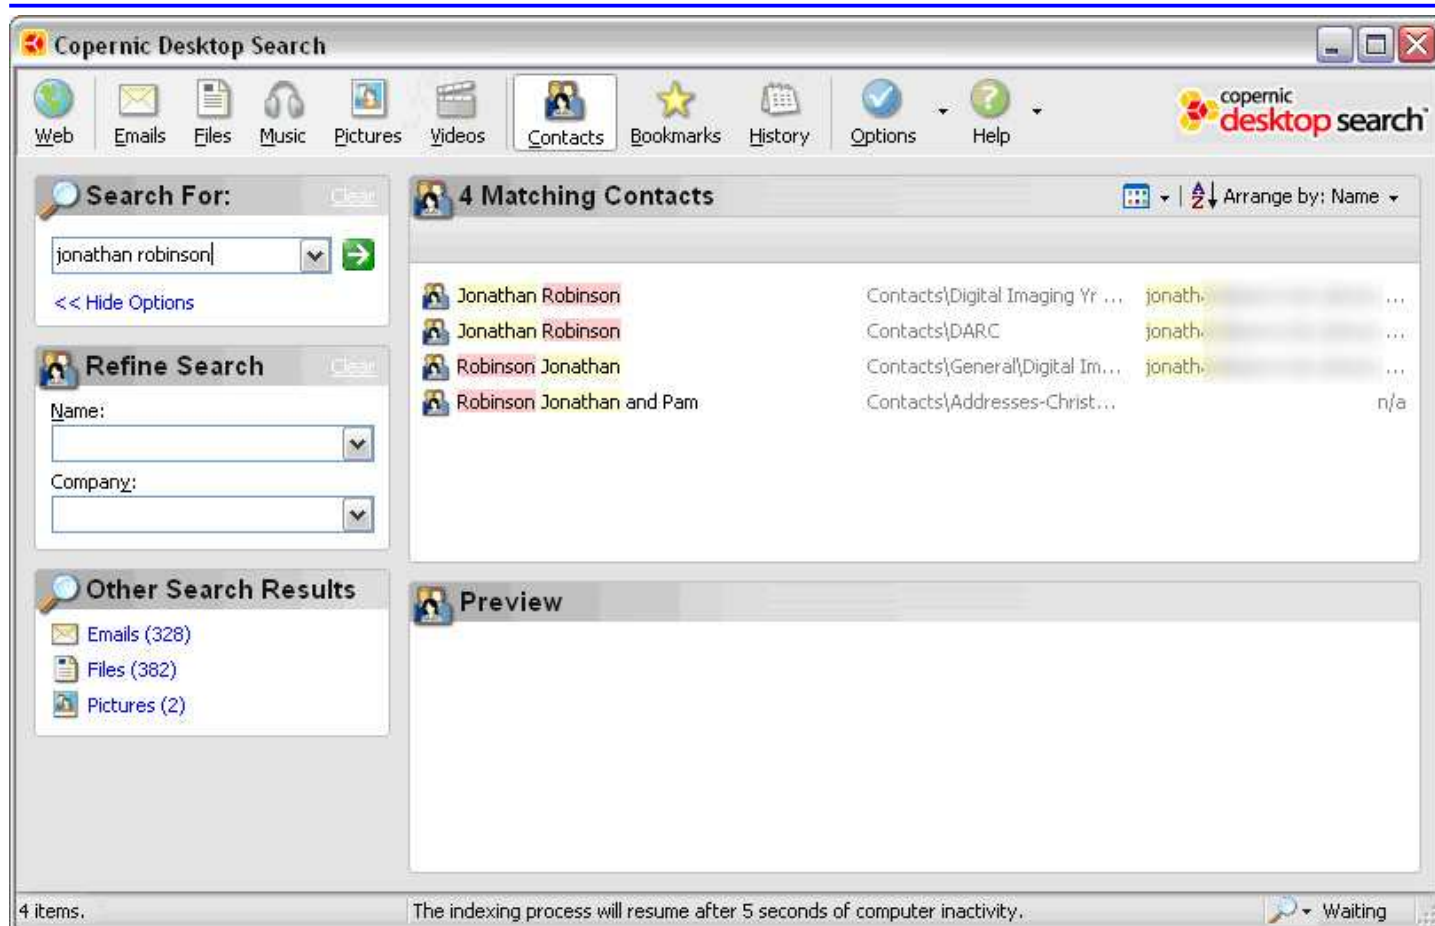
Copernic Desktop Search

Web Emails Files Music Pictures Videos Contacts Bookmarks History Options Help

copernic desktop search

Search For: Clear

jonathan robinson

<< Hide Options

Refine Search Clear

Name:

Company:

Other Search Results

Emails (328)
Files (382)
Pictures (2)

4 Matching Contacts

Arrange by: Name

| | | |
|---|---|---|
| Jonathan Robinson | Contacts\Digital Imaging Yr ... | jonath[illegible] ... |
| Jonathan Robinson | Contacts\DARC | jonath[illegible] ... |
| Robinson Jonathan | Contacts\General\Digital Im... | jonath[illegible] ... |
| Robinson Jonathan and Pam | Contacts\Addresses-Christ... | n/a |

Preview

4 items. The indexing process will resume after 5 seconds of computer inactivity. Waiting